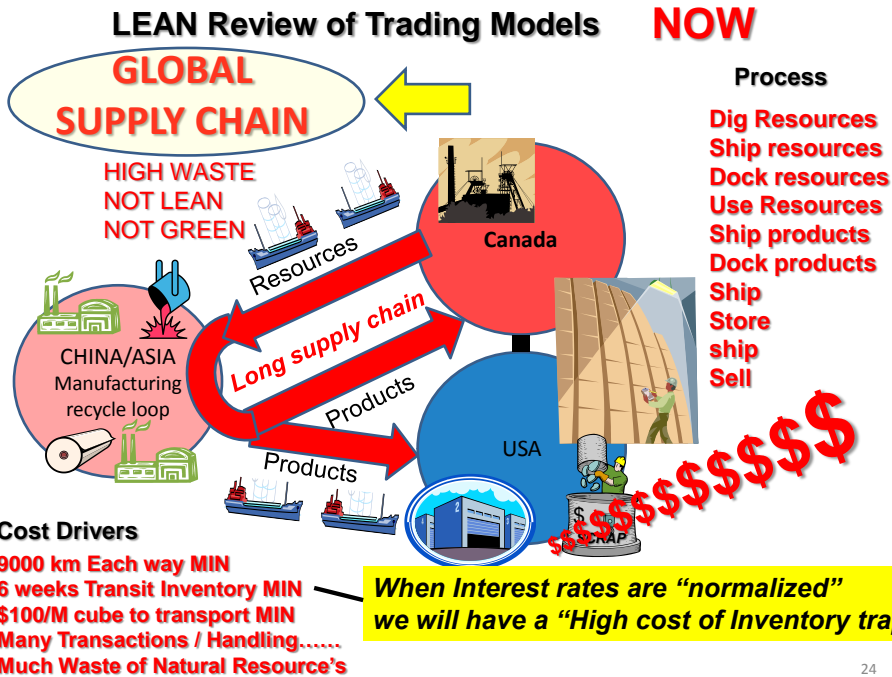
LEAN Review of Trading Models NOW

GLOBAL SUPPLY CHAIN

HIGH WASTE
NOT LEAN
NOT GREEN

Process

Dig Resources
Ship resources
Dock resources
Use Resources
Ship products
Dock products
Ship
Store
ship
Sell

Canada

Resources

Long supply chain

CHINA/ASIA
Manufacturing
recycle loop

Products

Products

USA

$$$$$$$$$$$$$

SCRAP

Cost Drivers
9000 km Each way MIN
6 weeks Transit Inventory MIN
$100/M cube to transport MIN
Many Transactions / Handling……
Much Waste of Natural Resource's

When Interest rates are "normalized"
we will have a "High cost of Inventory tra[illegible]

24